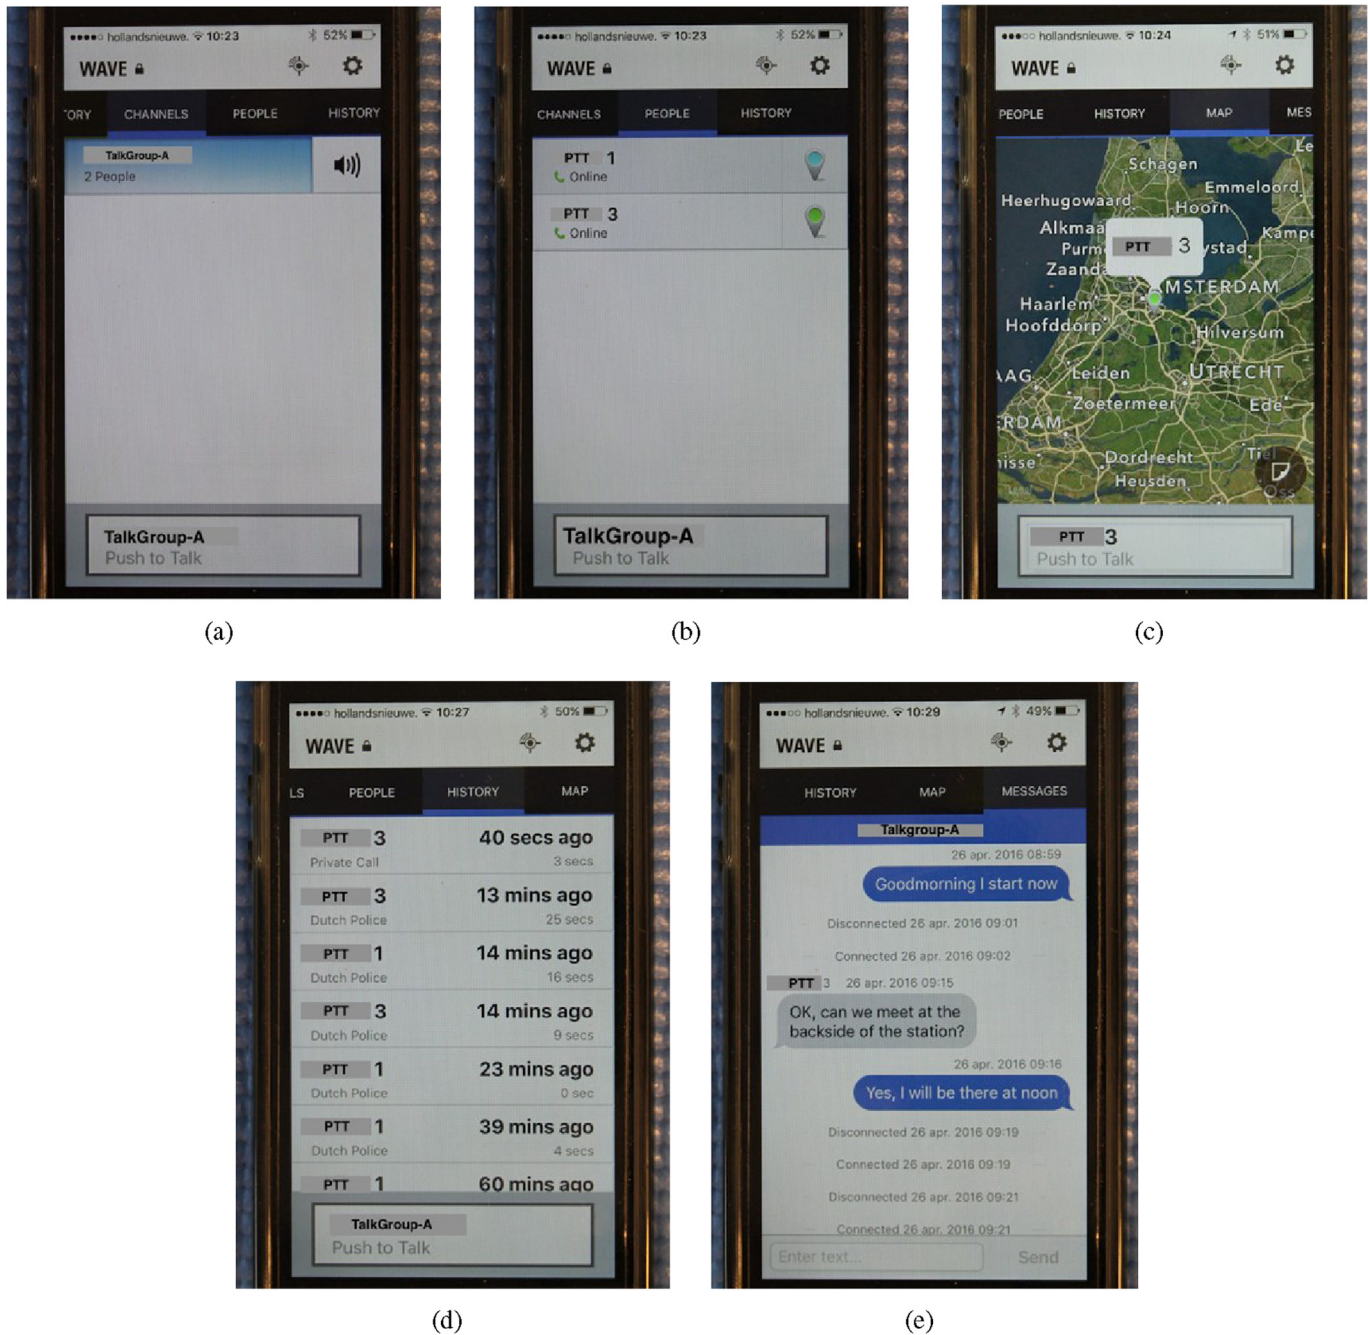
●●●●○ hollandsnieuwe. 10:23 52%
WAVE
'ORY CHANNELS PEOPLE HISTORY
TalkGroup-A
2 People
TalkGroup-A
Push to Talk

(a)

●●●●○ hollandsnieuwe. 10:23 52%
WAVE
CHANNELS PEOPLE HISTORY
PTT 1
Online
PTT 3
Online
TalkGroup-A
Push to Talk

(b)

●●●○○ hollandsnieuwe. 10:24 51%
WAVE
PEOPLE HISTORY MAP MES
Schagen
Emmeloord
Heerhugowaard
Hoorn
Alkmaa
Purm
Zaand
PTT 3
ystad
Kampe
MSTERDAM
Haarlem
Hoofddorp
Hilversum
AAG
Leiden
UTRECHT
Zoetermeer
Ede
RDAM
Dordrecht
Heusden
Tiel
Oss
PTT 3
Push to Talk

(c)

●●●●○ hollandsnieuwe. 10:27 50%
WAVE
LS PEOPLE HISTORY MAP
PTT 3 40 secs ago
Private Call 3 secs
PTT 3 13 mins ago
Dutch Police 25 secs
PTT 1 14 mins ago
Dutch Police 16 secs
PTT 3 14 mins ago
Dutch Police 9 secs
PTT 1 23 mins ago
Dutch Police 0 sec
PTT 1 39 mins ago
Dutch Police 4 secs
PTT 1 60 mins ago
TalkGroup-A
Push to Talk

(d)

●●●○○ hollandsnieuwe. 10:29 49%
WAVE
HISTORY MAP MESSAGES
Talkgroup-A
26 apr. 2016 08:59
Goodmorning I start now
Disconnected 26 apr. 2016 09:01
Connected 26 apr. 2016 09:02
PTT 3 26 apr. 2016 09:15
OK, can we meet at the backside of the station?
26 apr. 2016 09:16
Yes, I will be there at noon
Disconnected 26 apr. 2016 09:19
Connected 26 apr. 2016 09:19
Disconnected 26 apr. 2016 09:21
Connected 26 apr. 2016 09:21
Enter text... Send

(e)